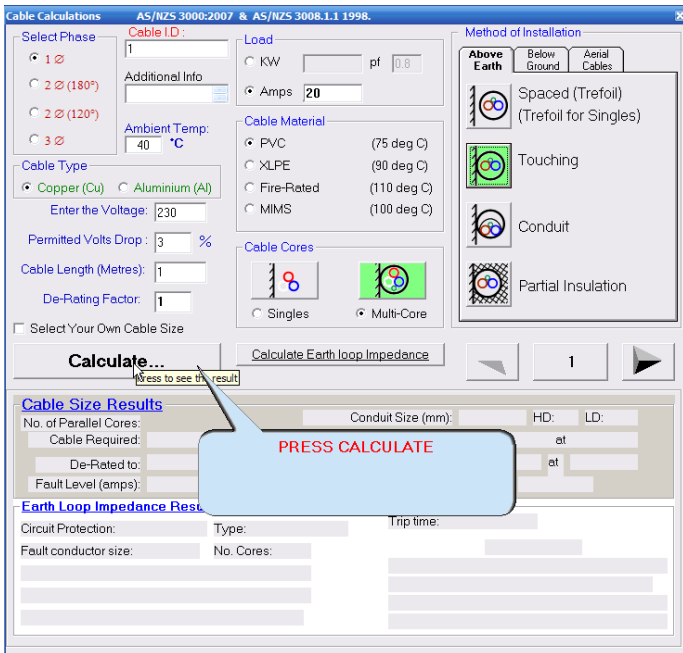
Cable Calculations AS/NZS 3000:2007 & AS/NZS 3008.1.1 1998.

Select Phase
1 Ø
2 Ø (180°)
2 Ø (120°)
3 Ø

Cable I.D :
1
Additional Info

Ambient Temp:
40 °C

Load
KW
pf 0.8
Amps 20

Cable Material
PVC (75 deg C)
XLPE (90 deg C)
Fire-Rated (110 deg C)
MIMS (100 deg C)

Cable Cores
Singles
Multi-Core

Method of Installation
Above Earth
Below Ground
Aerial Cables
Spaced (Trefoil) (Trefoil for Singles)
Touching
Conduit
Partial Insulation

Cable Type
Copper (Cu)
Aluminium (Al)

Enter the Voltage: 230
Permitted Volts Drop : 3 %
Cable Length (Metres): 1
De-Rating Factor: 1
Select Your Own Cable Size

Calculate...
Press to see the result
Calculate Earth loop Impedance
1

Cable Size Results
No. of Parallel Cores:
Conduit Size (mm):
HD:
LD:
Cable Required:
at
De-Rated to:
at
Fault Level (amps):

PRESS CALCULATE

Earth Loop Impedance Resu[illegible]
Circuit Protection:
Type:
Trip time:
Fault conductor size:
No. Cores: